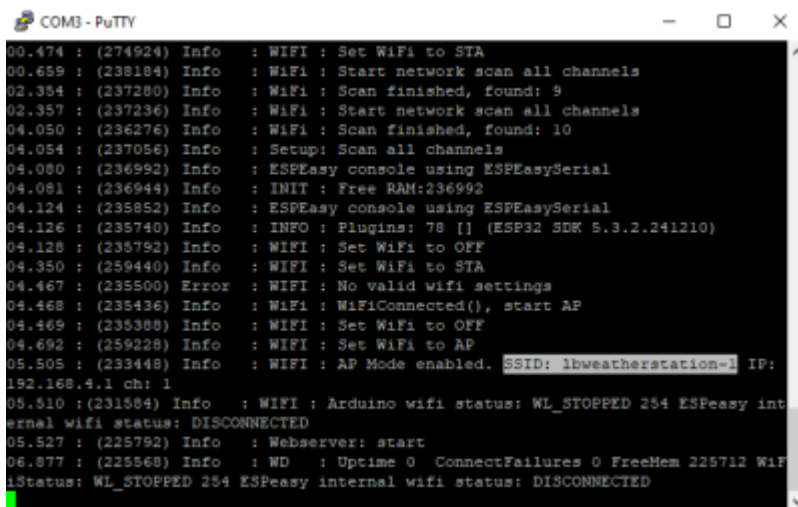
COM3 - PuTTY

00.474 : (274924) Info : WIFI : Set WiFi to STA
00.659 : (238184) Info : WiFi : Start network scan all channels
02.354 : (237280) Info : WiFi : Scan finished, found: 9
02.357 : (237236) Info : WiFi : Start network scan all channels
04.050 : (236276) Info : WiFi : Scan finished, found: 10
04.054 : (237056) Info : Setup: Scan all channels
04.080 : (236992) Info : ESPEasy console using ESPEasySerial
04.081 : (236944) Info : INIT : Free RAM:236992
04.124 : (235852) Info : ESPEasy console using ESPEasySerial
04.126 : (235740) Info : INFO : Plugins: 78 [] (ESP32 SDK 5.3.2.241210)
04.128 : (235792) Info : WIFI : Set WiFi to OFF
04.350 : (259440) Info : WIFI : Set WiFi to STA
04.467 : (235500) Error : WIFI : No valid wifi settings
04.468 : (235436) Info : WiFi : WiFiConnected(), start AP
04.469 : (235388) Info : WIFI : Set WiFi to OFF
04.692 : (259228) Info : WIFI : Set WiFi to AP
05.505 : (233448) Info : WIFI : AP Mode enabled. SSID: lbweatherstation-1 IP: 192.168.4.1 ch: 1
05.510 :(231584) Info : WIFI : Arduino wifi status: WL_STOPPED 254 ESPeasy internal wifi status: DISCONNECTED
05.527 : (225792) Info : Webserver: start
06.877 : (225568) Info : WD : Uptime 0 ConnectFailures 0 FreeMem 225712 WiFiStatus: WL_STOPPED 254 ESPeasy internal wifi status: DISCONNECTED